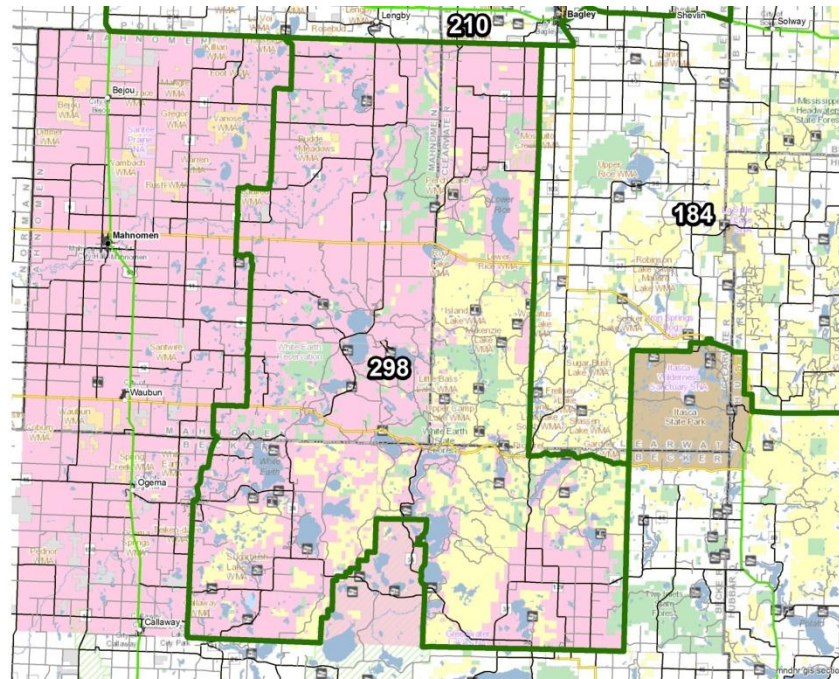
Lengby
210
Bagley
Shevlin
Solway
MAHNOMEN
Kilian WMA
Fool WMA
Bejou
Bejou WMA
Mahnomen
Waubun
Ogema
Callaway
298
184
Upper Rice WMA
Itasca State Park
Mississippi Headwaters State Forest
White Earth
Island Lake WMA
Mckenzie Lake WMA
Sugar Bush Lake WMA
Lower Rice
Rice Lake
Robinson Lake WMA
Little Bass WMA
Upper Camp WMA
White Earth Lake
Sanwere WMA
Waubun WMA
Coburg WMA
Spring Creek WMA
Springs WMA
Pedner WMA
Gregor WMA
Vanose WMA
Santee Prairie WMA
Ystmbach WMA
Rush WMA
Budde Meadows WMA
Mosquito Creek WMA
Sugar Bush Lake WMA
Callaway
City Park
Callaway
MAHNOMEN
BECKER
CLEARWATER
BECKER
CLEARWATER
HUBBARD
NORMAN
mndnr gis section